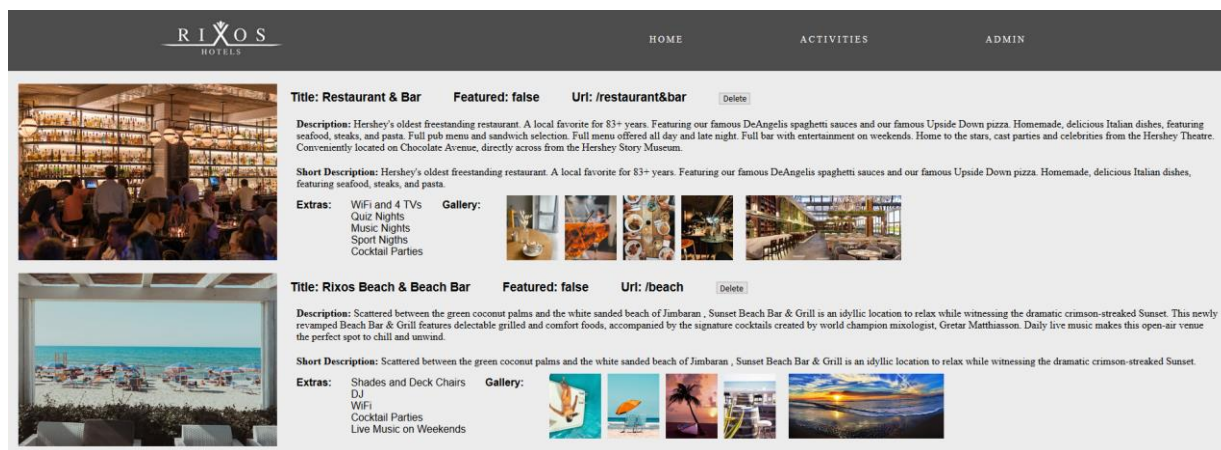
RIXOS
HOTELS

HOME ACTIVITIES ADMIN

Title: Restaurant & Bar Featured: false Url: /restaurant&bar Delete

Description: Hershey's oldest freestanding restaurant. A local favorite for 83+ years. Featuring our famous DeAngelis spaghetti sauces and our famous Upside Down pizza. Homemade, delicious Italian dishes, featuring seafood, steaks, and pasta. Full pub menu and sandwich selection. Full menu offered all day and late night. Full bar with entertainment on weekends. Home to the stars, cast parties and celebrities from the Hershey Theatre. Conveniently located on Chocolate Avenue, directly across from the Hershey Story Museum.

Short Description: Hershey's oldest freestanding restaurant. A local favorite for 83+ years. Featuring our famous DeAngelis spaghetti sauces and our famous Upside Down pizza. Homemade, delicious Italian dishes, featuring seafood, steaks, and pasta.

Extras: WiFi and 4 TVs
Quiz Nights
Music Nights
Sport Nigths
Cocktail Parties

Gallery:

Title: Rixos Beach & Beach Bar Featured: false Url: /beach Delete

Description: Scattered between the green coconut palms and the white sanded beach of Jimbaran , Sunset Beach Bar & Grill is an idyllic location to relax while witnessing the dramatic crimson-streaked Sunset. This newly revamped Beach Bar & Grill features delectable grilled and comfort foods, accompanied by the signature cocktails created by world champion mixologist, Gretar Matthiasson. Daily live music makes this open-air venue the perfect spot to chill and unwind.

Short Description: Scattered between the green coconut palms and the white sanded beach of Jimbaran , Sunset Beach Bar & Grill is an idyllic location to relax while witnessing the dramatic crimson-streaked Sunset.

Extras: Shades and Deck Chairs
DJ
WiFi
Cocktail Parties
Live Music on Weekends

Gallery: